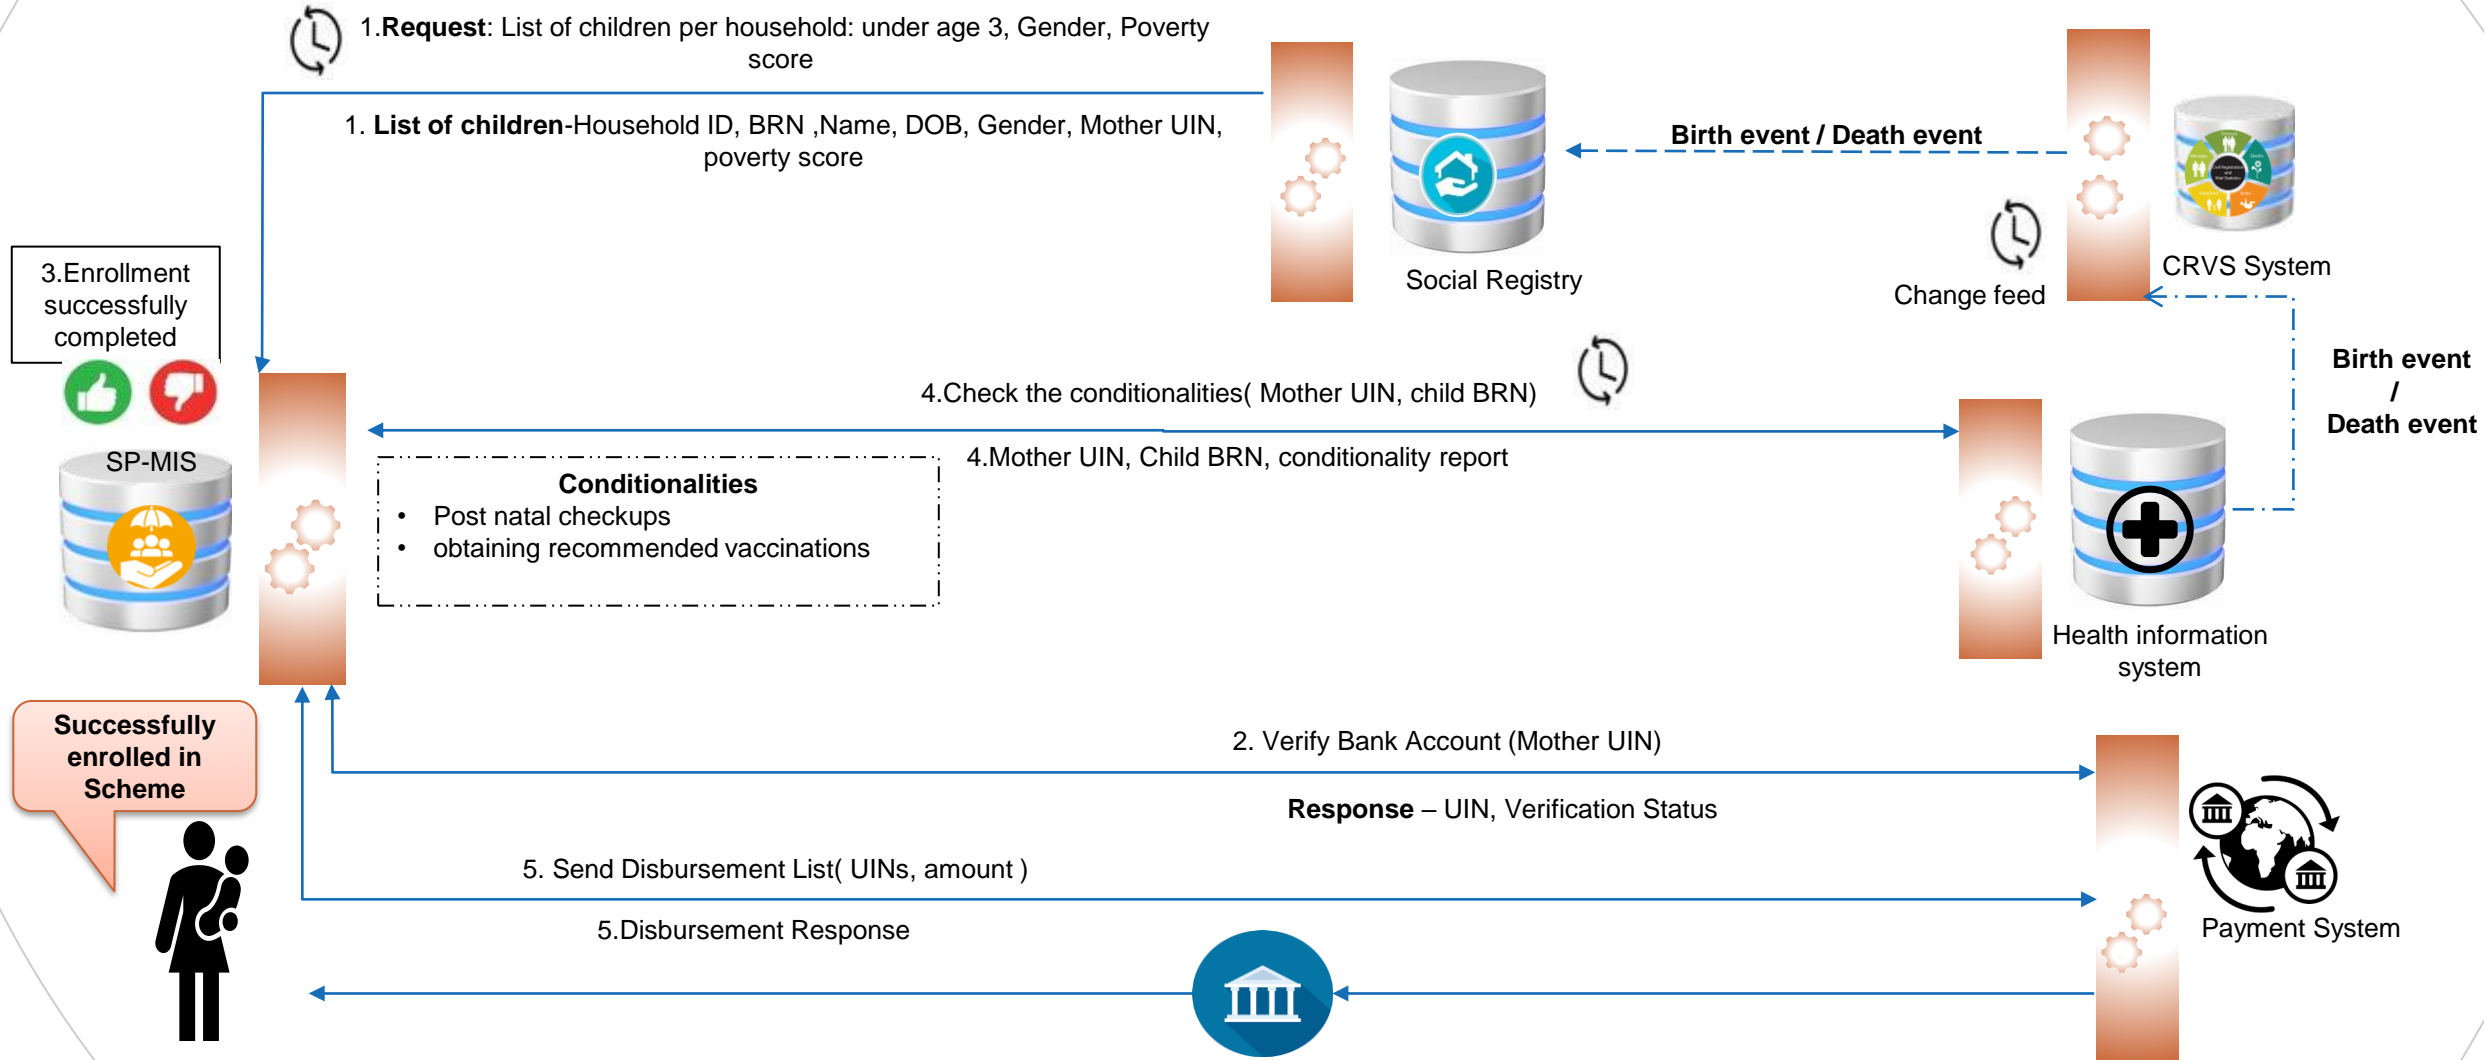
1.**Request**: List of children per household: under age 3, Gender, Poverty score

1. **List of children**-Household ID, BRN ,Name, DOB, Gender, Mother UIN, poverty score

Social Registry

**Birth event / Death event**

CRVS System

Change feed

3.Enrollment successfully completed

SP-MIS

4.Check the conditionalities( Mother UIN, child BRN)

4.Mother UIN, Child BRN, conditionality report

**Conditionalities**
• Post natal checkups
• obtaining recommended vaccinations

**Birth event / Death event**

Health information system

**Successfully enrolled in Scheme**

2. Verify Bank Account (Mother UIN)

**Response** – UIN, Verification Status

5. Send Disbursement List( UINs, amount )

5.Disbursement Response

Payment System